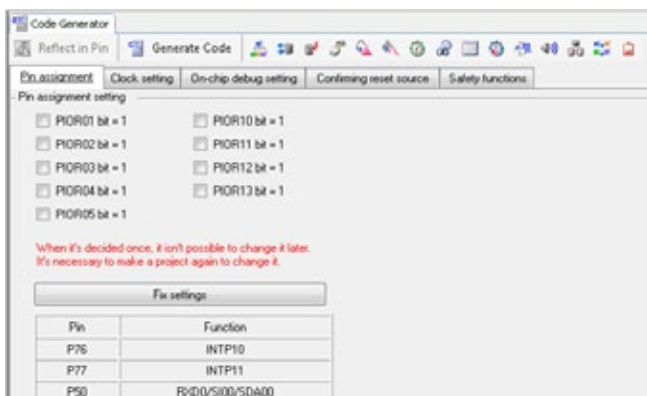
Code Generator

Reflect in Pin | Generate Code

Pin assignment | Clock setting | On-chip debug setting | Confirming reset source | Safety functions

Pin assignment setting

PIOR01 bit = 1
PIOR02 bit = 1
PIOR03 bit = 1
PIOR04 bit = 1
PIOR05 bit = 1

PIOR10 bit = 1
PIOR11 bit = 1
PIOR12 bit = 1
PIOR13 bit = 1

When it's decided once, it isn't possible to change it later.
It's necessary to make a project again to change it.

Fix settings

| Pin | Function |
|---|---|
| P76 | INTP10 |
| P77 | INTP11 |
| P50 | RXD0/SI00/SDA00 |